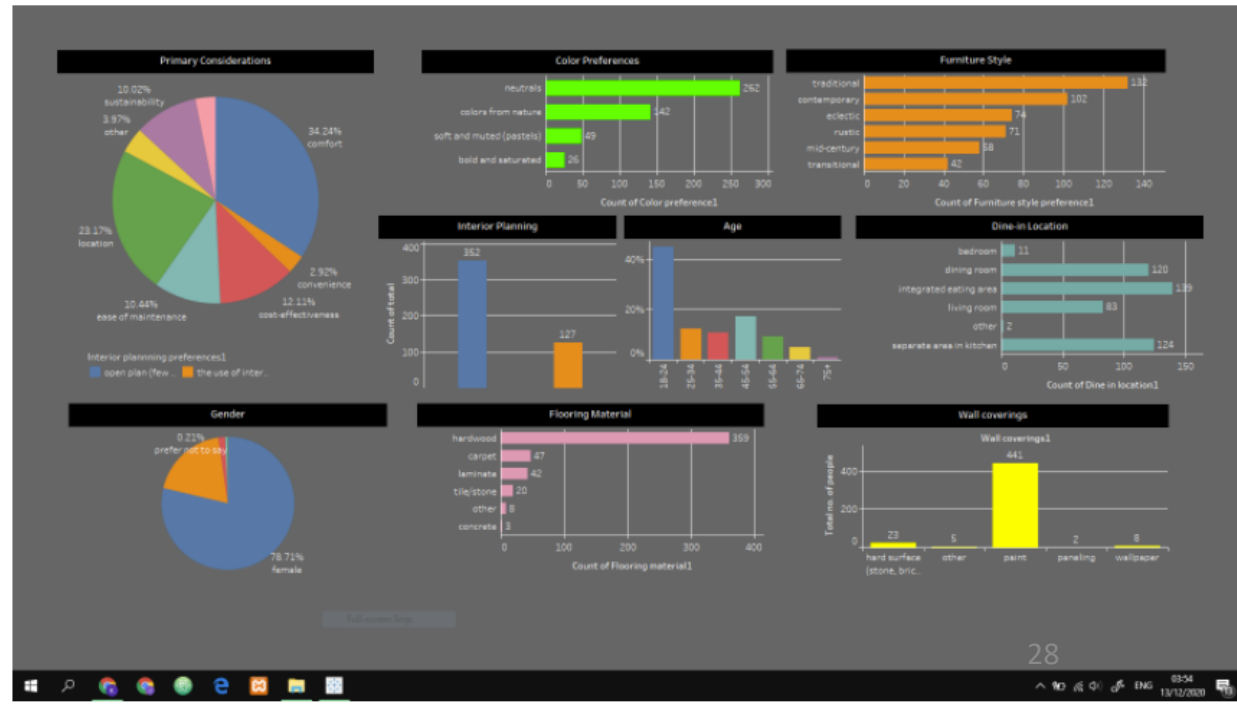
Primary Considerations

10.02%
sustainability
3.97%
other
34.24%
comfort
23.17%
location
2.92%
convenience
12.11%
cost-effectiveness
10.44%
ease of maintenance

Interior plannning preferences1
open plan (few...
the use of inter...

Color Preferences

neutrals 262
colors from nature 142
soft and muted (pastels) 49
bold and saturated 26
0 50 100 150 200 250 300
Count of Color preference1

Furniture Style

traditional 132
contemporary 102
eclectic 74
rustic 71
mid-century 58
transitional 42
0 20 40 60 80 100 120 140
Count of Furniture style preference1

Interior Planning

352
127
Count of total
0 100 200 300 400

Age

40%
20%
0%
18-24 25-34 35-44 45-54 55-64 65-74 75+

Dine-in Location

bedroom 11
dining room 120
integrated eating area 139
living room 83
other 2
separate area in kitchen 124
0 50 100 150
Count of Dine in location1

Gender

0.21%
prefer not to say
78.71%
female

Flooring Material

hardwood 359
carpet 47
laminate 42
tile/stone 20
other 8
concrete 3
0 100 200 300 400
Count of Flooring material1

Wall coverings

Wall coverings1
Total no. of people
400
200
0
23 hard surface (stone, bric...
5 other
441 paint
2 paneling
8 wallpaper

28

ENG 03:54 13/12/2020